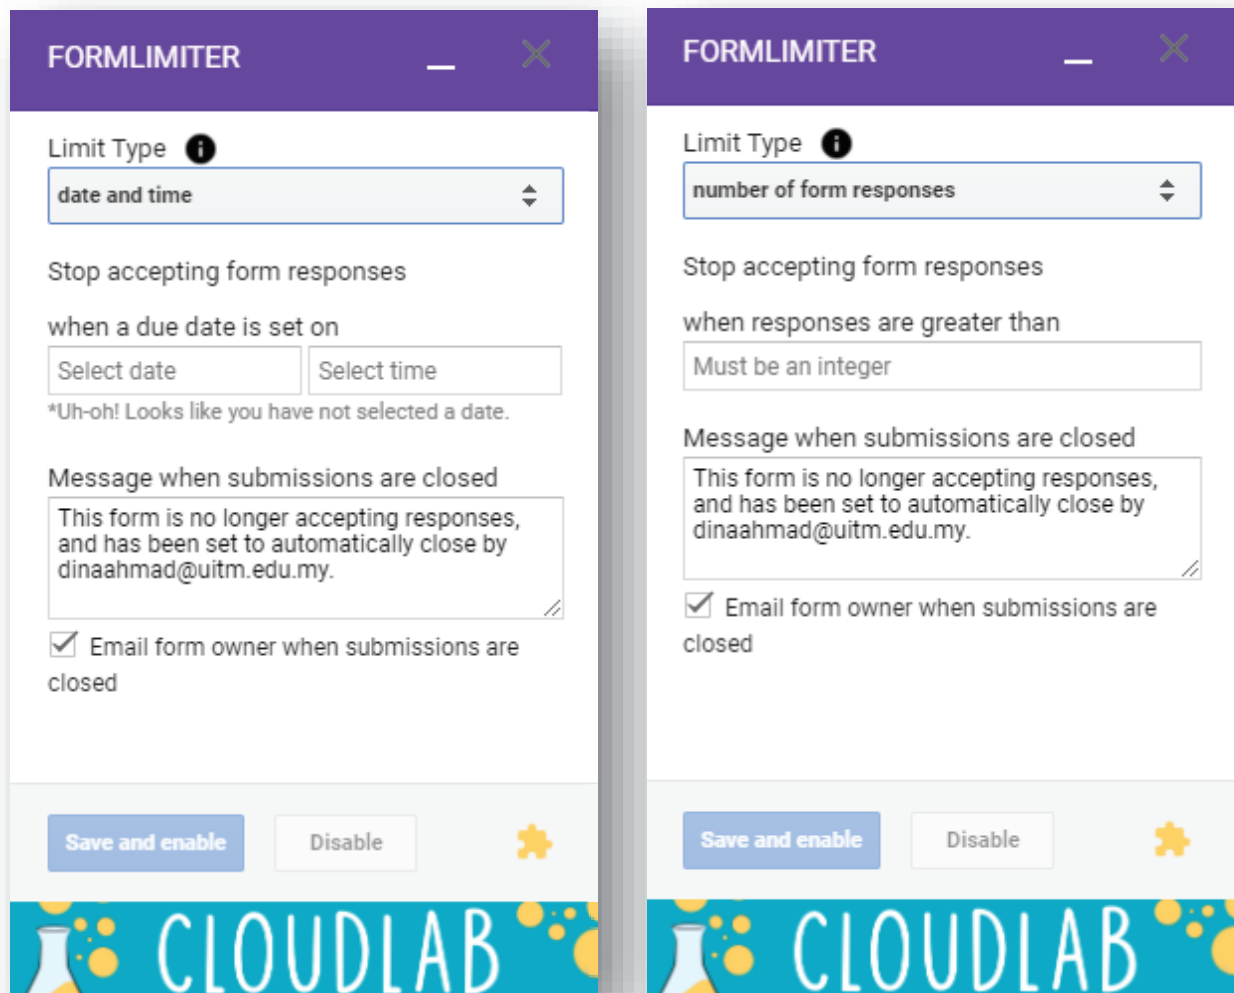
FORMLIMITER

Limit Type

date and time

Stop accepting form responses

when a due date is set on

Select date

Select time

*Uh-oh! Looks like you have not selected a date.

Message when submissions are closed

This form is no longer accepting responses, and has been set to automatically close by dinaahmad@uitm.edu.my.

Email form owner when submissions are closed

Save and enable

Disable

CLOUDLAB

FORMLIMITER

Limit Type

number of form responses

Stop accepting form responses

when responses are greater than

Must be an integer

Message when submissions are closed

This form is no longer accepting responses, and has been set to automatically close by dinaahmad@uitm.edu.my.

Email form owner when submissions are closed

Save and enable

Disable

CLOUDLAB